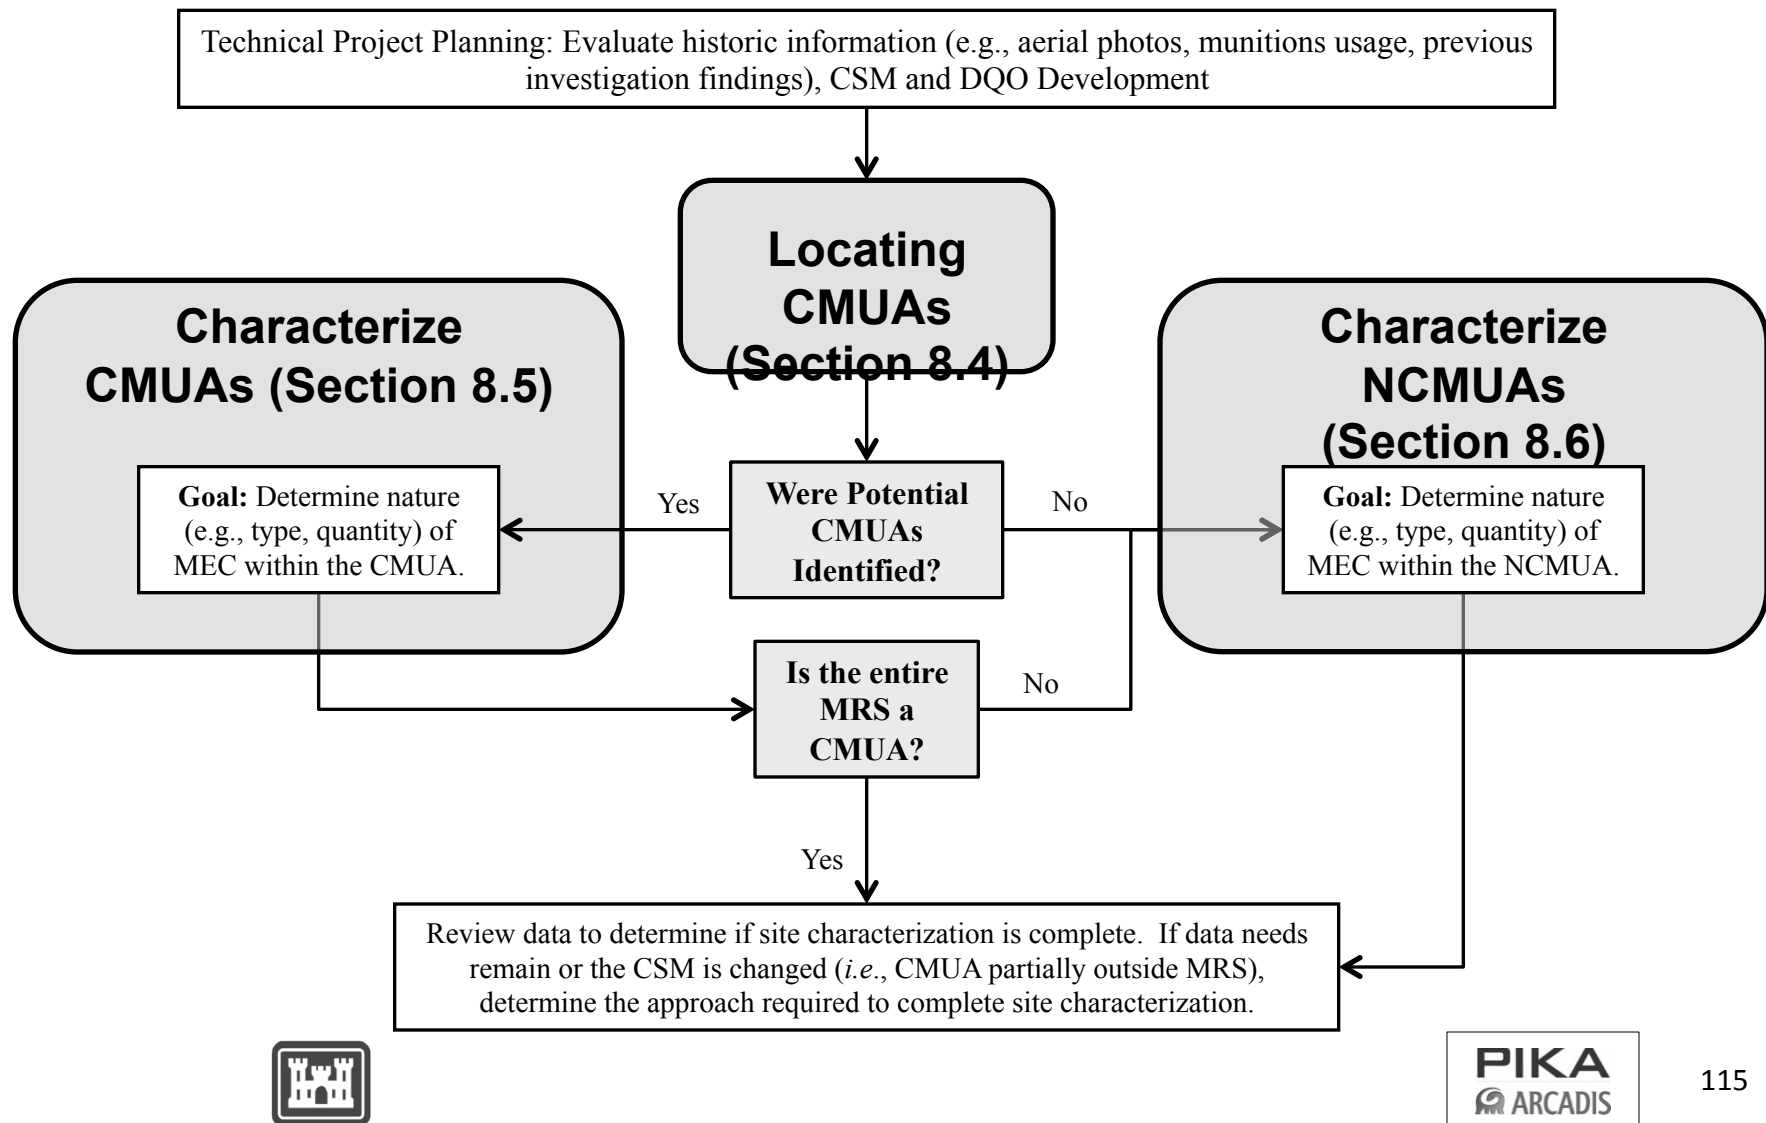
Technical Project Planning: Evaluate historic information (e.g., aerial photos, munitions usage, previous investigation findings), CSM and DQO Development

Locating CMUAs (Section 8.4)

Characterize CMUAs (Section 8.5)

**Goal:** Determine nature (e.g., type, quantity) of MEC within the CMUA.

Yes

Were Potential CMUAs Identified?

No

Characterize NCMUAs (Section 8.6)

**Goal:** Determine nature (e.g., type, quantity) of MEC within the NCMUA.

Is the entire MRS a CMUA?

No

Yes

Review data to determine if site characterization is complete. If data needs remain or the CSM is changed (*i.e*., CMUA partially outside MRS), determine the approach required to complete site characterization.

PIKA
ARCADIS

115